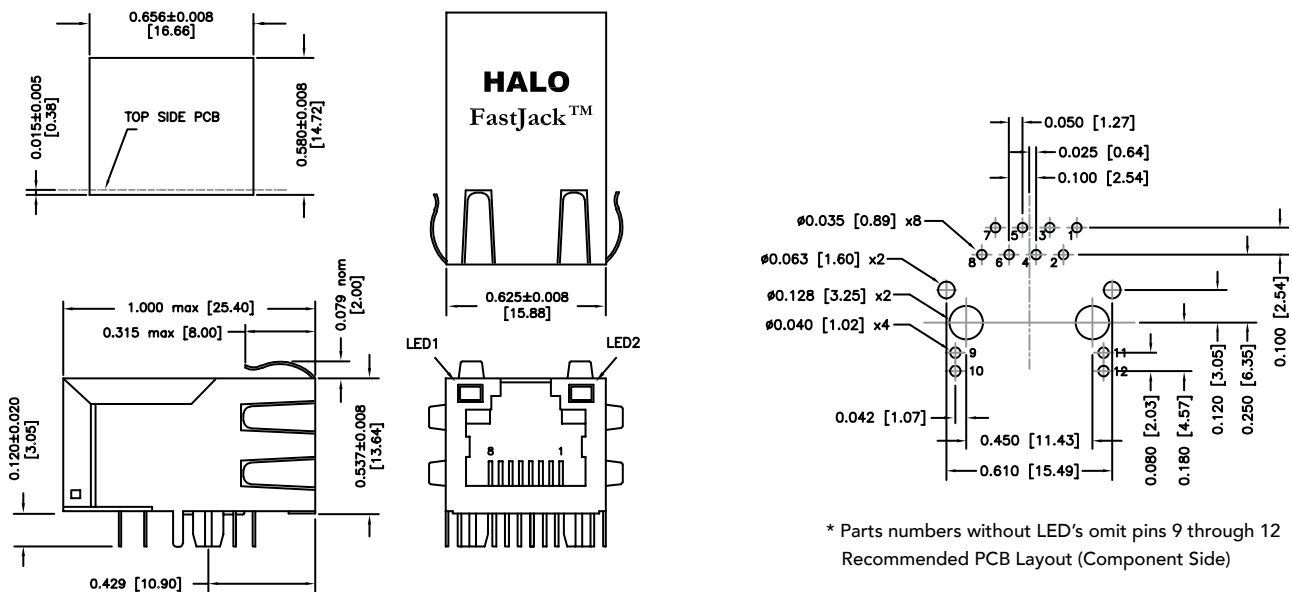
0.656±0.008
[16.66]

0.015±0.005
[0.38]

TOP SIDE PCB

0.580±0.008
[14.72]

HALO
FastJack™

0.625±0.008
[15.88]

1.000 max [25.40]

0.315 max [8.00]

0.079 nom
[2.00]

0.120±0.020
[3.05]

0.537±0.008
[13.64]

0.429 [10.90]

LED1

LED2

8

1

0.050 [1.27]

0.025 [0.64]

0.100 [2.54]

ø0.035 [0.89] x8

ø0.063 [1.60] x2

ø0.128 [3.25] x2

ø0.040 [1.02] x4

7 5 3 1

8 6 4 2

9

10

11

12

0.042 [1.07]

0.450 [11.43]

0.610 [15.49]

0.080 [2.03]

0.180 [4.57]

0.120 [3.05]

0.250 [6.35]

0.100 [2.54]

* Parts numbers without LED's omit pins 9 through 12
Recommended PCB Layout (Component Side)